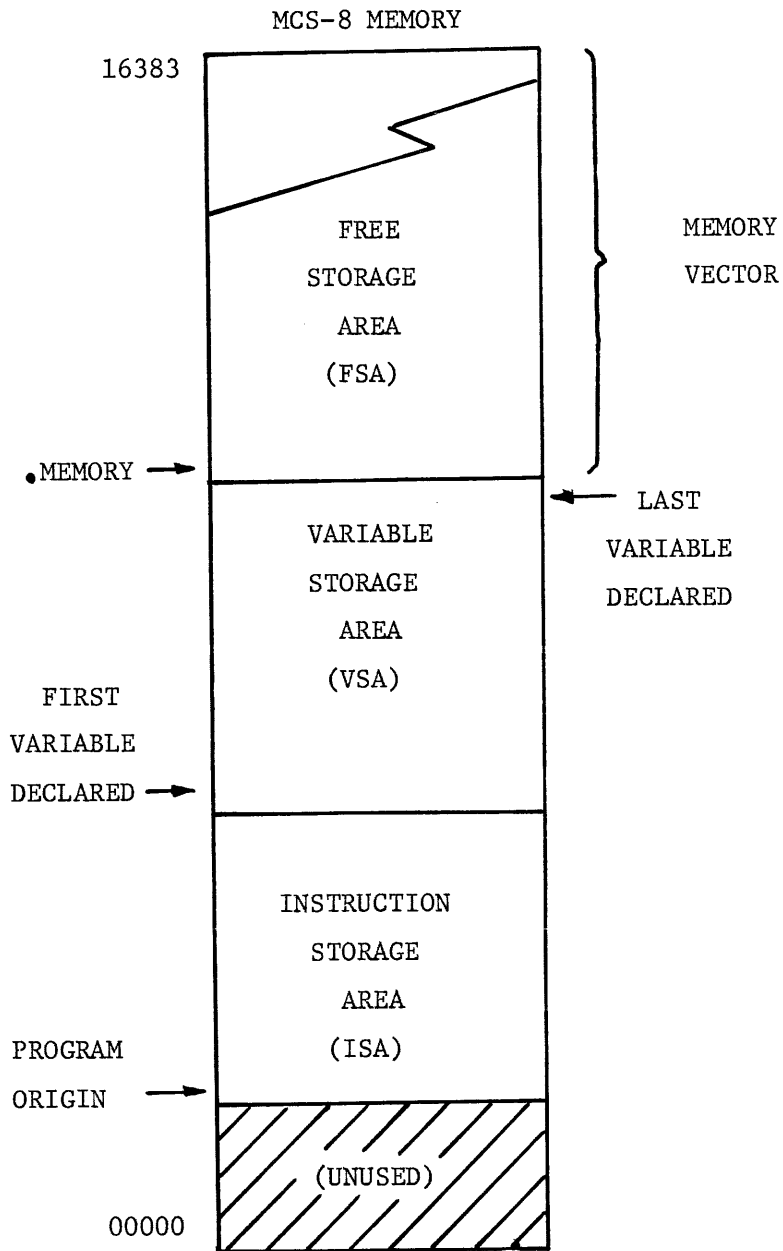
MCS-8 MEMORY

16383

FREE STORAGE AREA (FSA)

MEMORY VECTOR

.MEMORY

VARIABLE STORAGE AREA (VSA)

LAST VARIABLE DECLARED

FIRST VARIABLE DECLARED

INSTRUCTION STORAGE AREA (ISA)

PROGRAM ORIGIN

(UNUSED)

00000